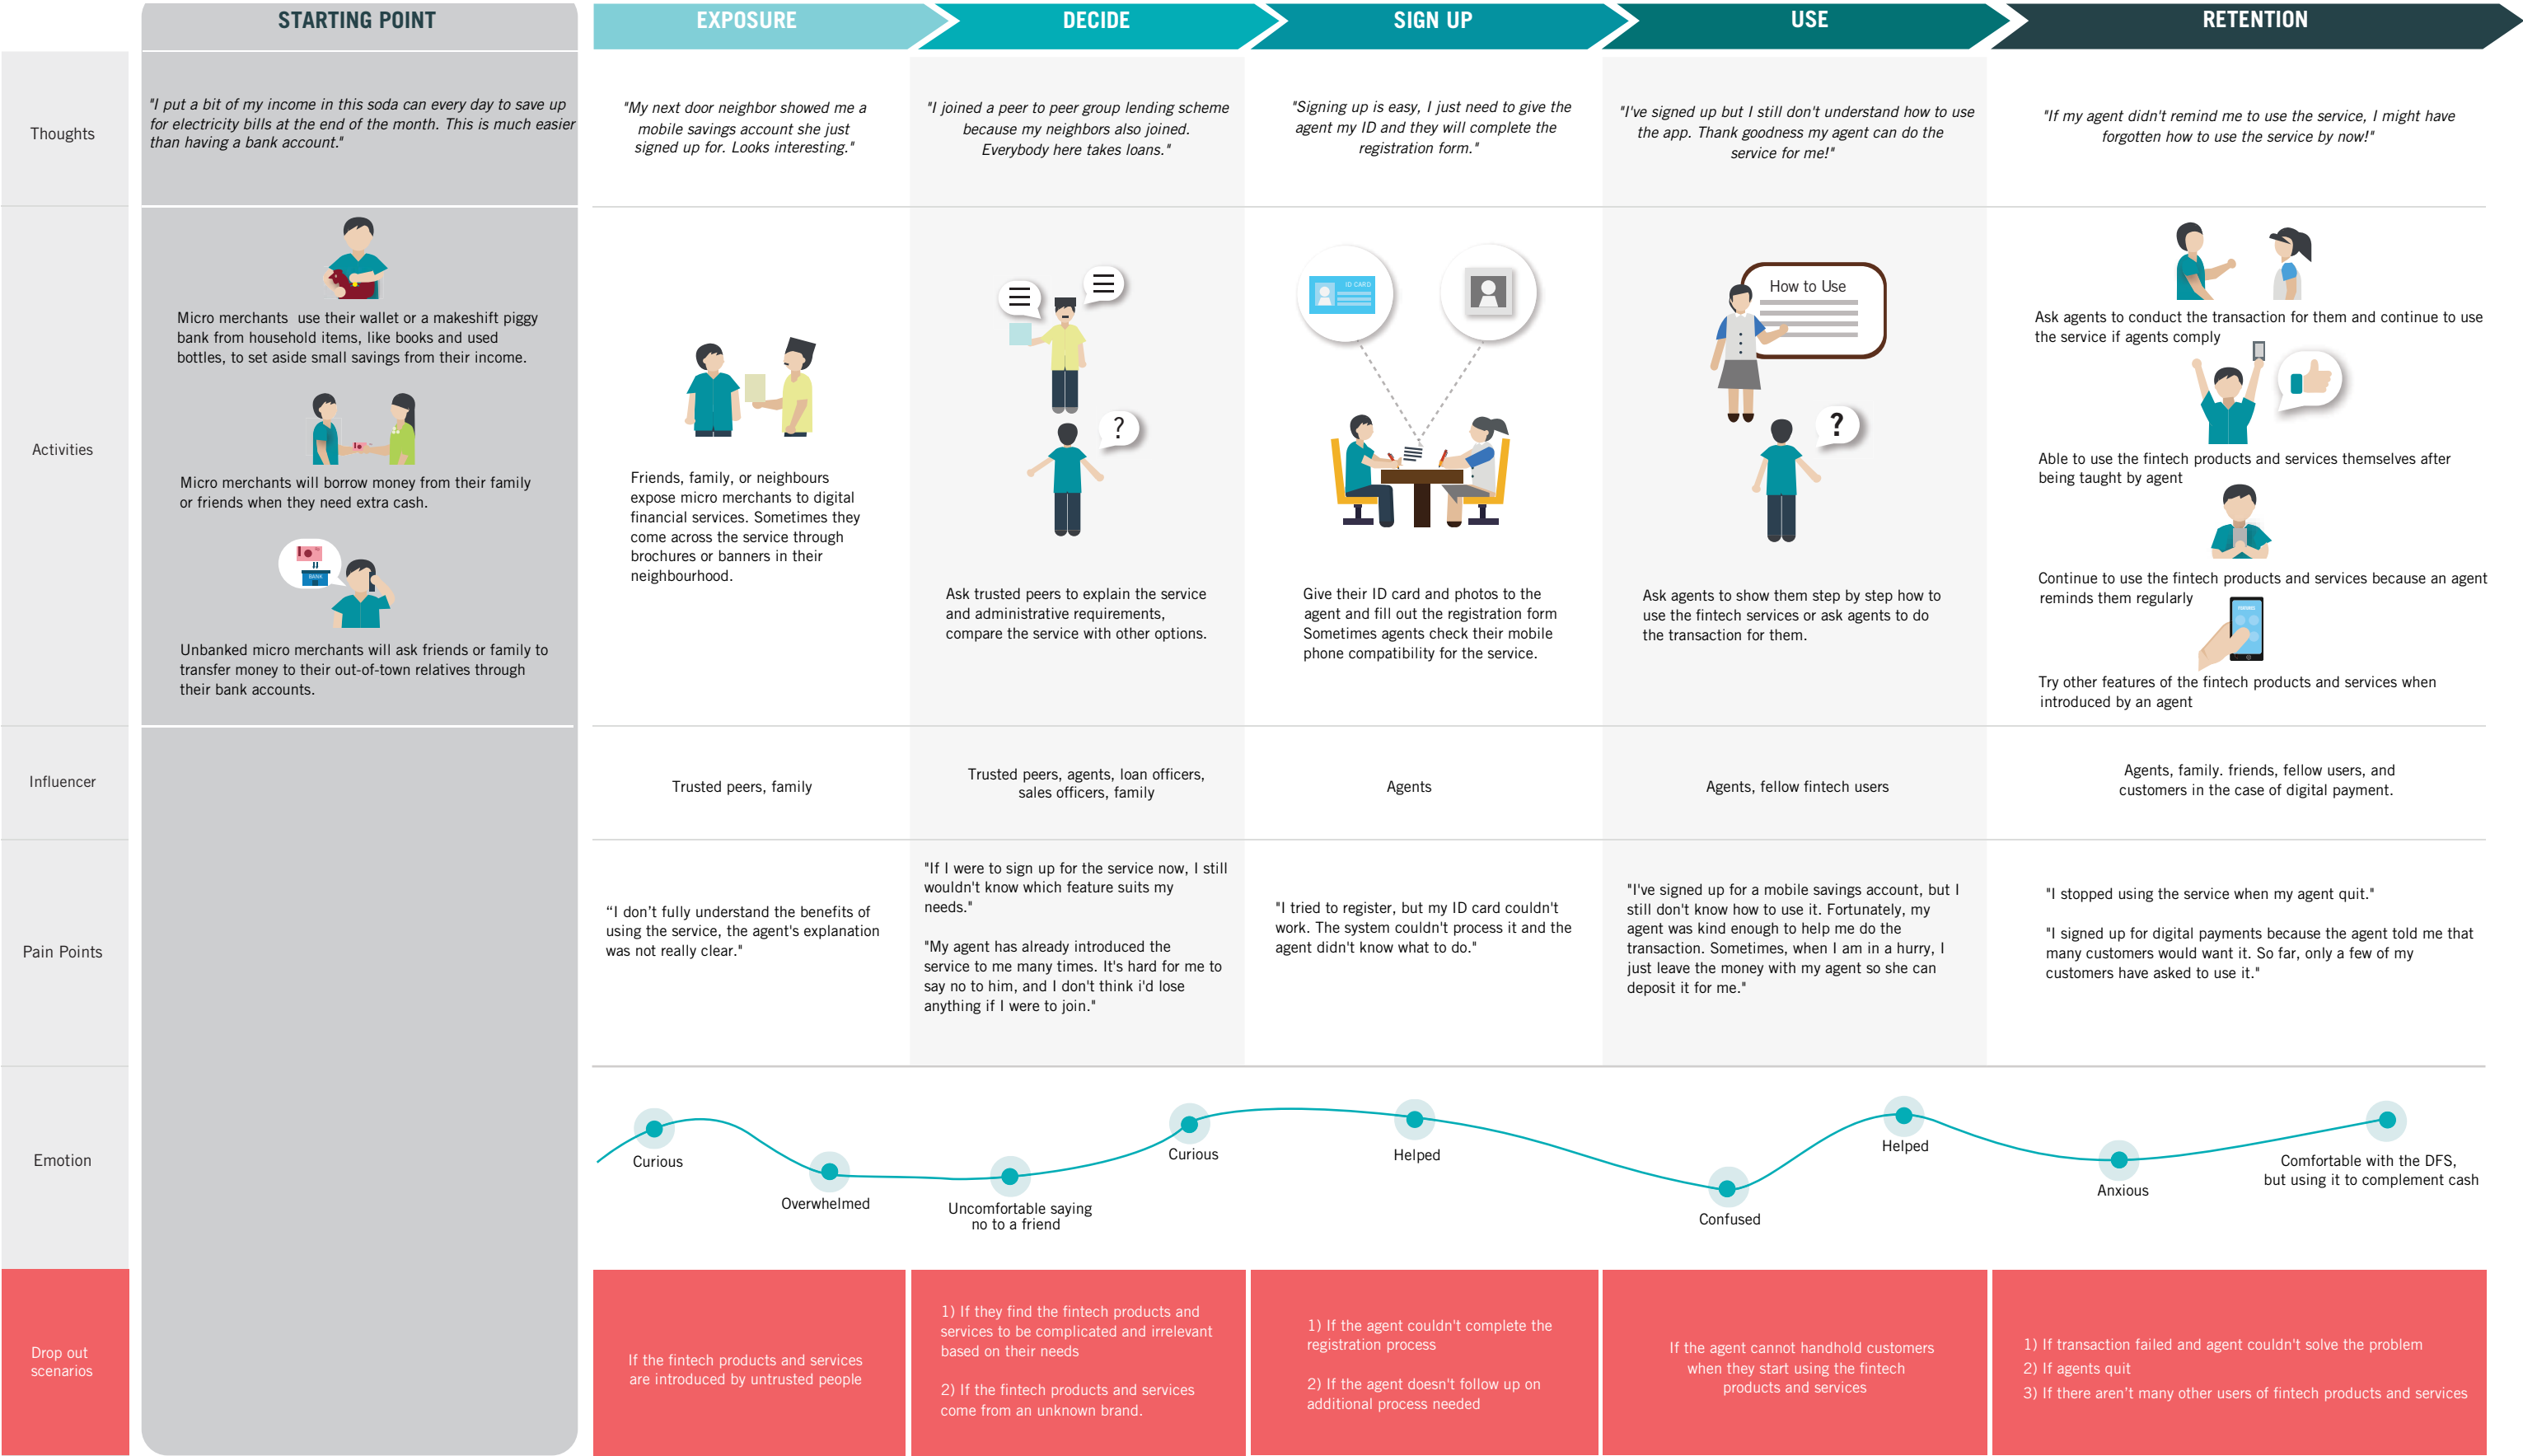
| | STARTING POINT | EXPOSURE | DECIDE | SIGN UP | USE | RETENTION |
|---|---|---|---|---|---|---|
| Thoughts | "I put a bit of my income in this soda can every day to save up for electricity bills at the end of the month. This is much easier than having a bank account." | "My next door neighbor showed me a mobile savings account she just signed up for. Looks interesting." | "I joined a peer to peer group lending scheme because my neighbors also joined. Everybody here takes loans." | "Signing up is easy, I just need to give the agent my ID and they will complete the registration form." | "I've signed up but I still don't understand how to use the app. Thank goodness my agent can do the service for me!" | "If my agent didn't remind me to use the service, I might have forgotten how to use the service by now!" |
| Activities | Micro merchants use their wallet or a makeshift piggy bank from household items, like books and used bottles, to set aside small savings from their income. Micro merchants will borrow money from their family or friends when they need extra cash. Unbanked micro merchants will ask friends or family to transfer money to their out-of-town relatives through their bank accounts. | Friends, family, or neighbours expose micro merchants to digital financial services. Sometimes they come across the service through brochures or banners in their neighbourhood. | Ask trusted peers to explain the service and administrative requirements, compare the service with other options. | ID CARD Give their ID card and photos to the agent and fill out the registration form Sometimes agents check their mobile phone compatibility for the service. | How to Use Ask agents to show them step by step how to use the fintech services or ask agents to do the transaction for them. | Ask agents to conduct the transaction for them and continue to use the service if agents comply. Able to use the fintech products and services themselves after being taught by agent. Continue to use the fintech products and services because an agent reminds them regularly. Try other features of the fintech products and services when introduced by an agent |
| Influencer | | Trusted peers, family | Trusted peers, agents, loan officers, sales officers, family | Agents | Agents, fellow fintech users | Agents, family. friends, fellow users, and customers in the case of digital payment. |
| Pain Points | | "I don't fully understand the benefits of using the service, the agent's explanation was not really clear." | "If I were to sign up for the service now, I still wouldn't know which feature suits my needs." "My agent has already introduced the service to me many times. It's hard for me to say no to him, and I don't think i'd lose anything if I were to join." | "I tried to register, but my ID card couldn't work. The system couldn't process it and the agent didn't know what to do." | "I've signed up for a mobile savings account, but I still don't know how to use it. Fortunately, my agent was kind enough to help me do the transaction. Sometimes, when I am in a hurry, I just leave the money with my agent so she can deposit it for me." | "I stopped using the service when my agent quit." "I signed up for digital payments because the agent told me that many customers would want it. So far, only a few of my customers have asked to use it." |
| Emotion | | Curious, Overwhelmed | Uncomfortable saying no to a friend, Curious | Helped | Confused, Helped | Anxious, Comfortable with the DFS, but using it to complement cash |
| Drop out scenarios | | If the fintech products and services are introduced by untrusted people | 1) If they find the fintech products and services to be complicated and irrelevant based on their needs 2) If the fintech products and services come from an unknown brand. | 1) If the agent couldn't complete the registration process 2) If the agent doesn't follow up on additional process needed | If the agent cannot handhold customers when they start using the fintech products and services | 1) If transaction failed and agent couldn't solve the problem 2) If agents quit 3) If there aren't many other users of fintech products and services |